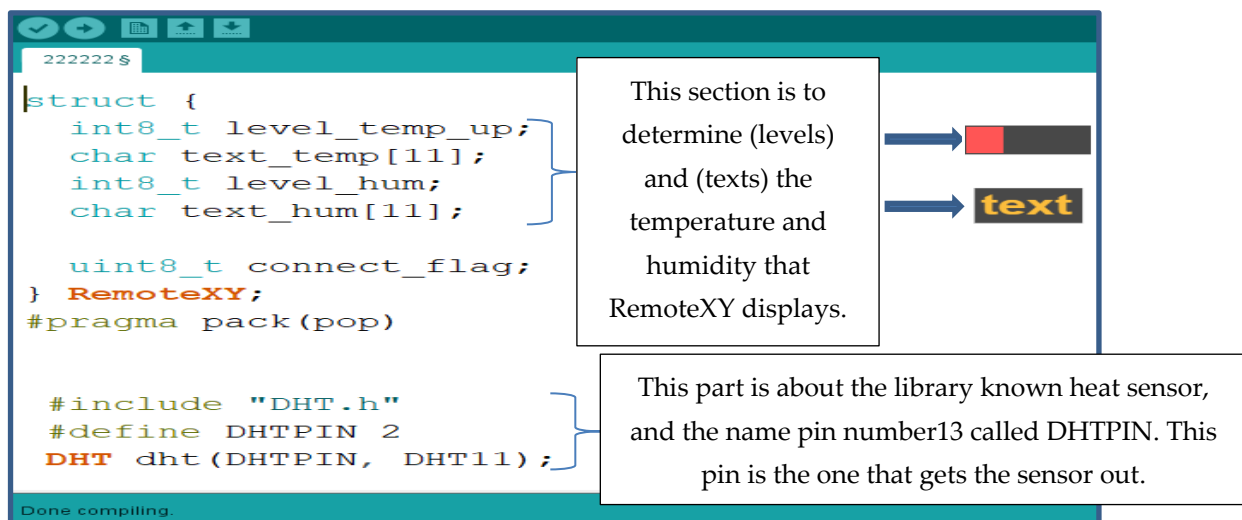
222222 §

struct {
  int8_t level_temp_up;
  char text_temp[11];
  int8_t level_hum;
  char text_hum[11];

  uint8_t connect_flag;
} RemoteXY;
#pragma pack(pop)

 #include "DHT.h"
 #define DHTPIN 2
 DHT dht(DHTPIN, DHT11);

This section is to determine (levels) and (texts) the temperature and humidity that RemoteXY displays.

text

This part is about the library known heat sensor, and the name pin number13 called DHTPIN. This pin is the one that gets the sensor out.

Done compiling.